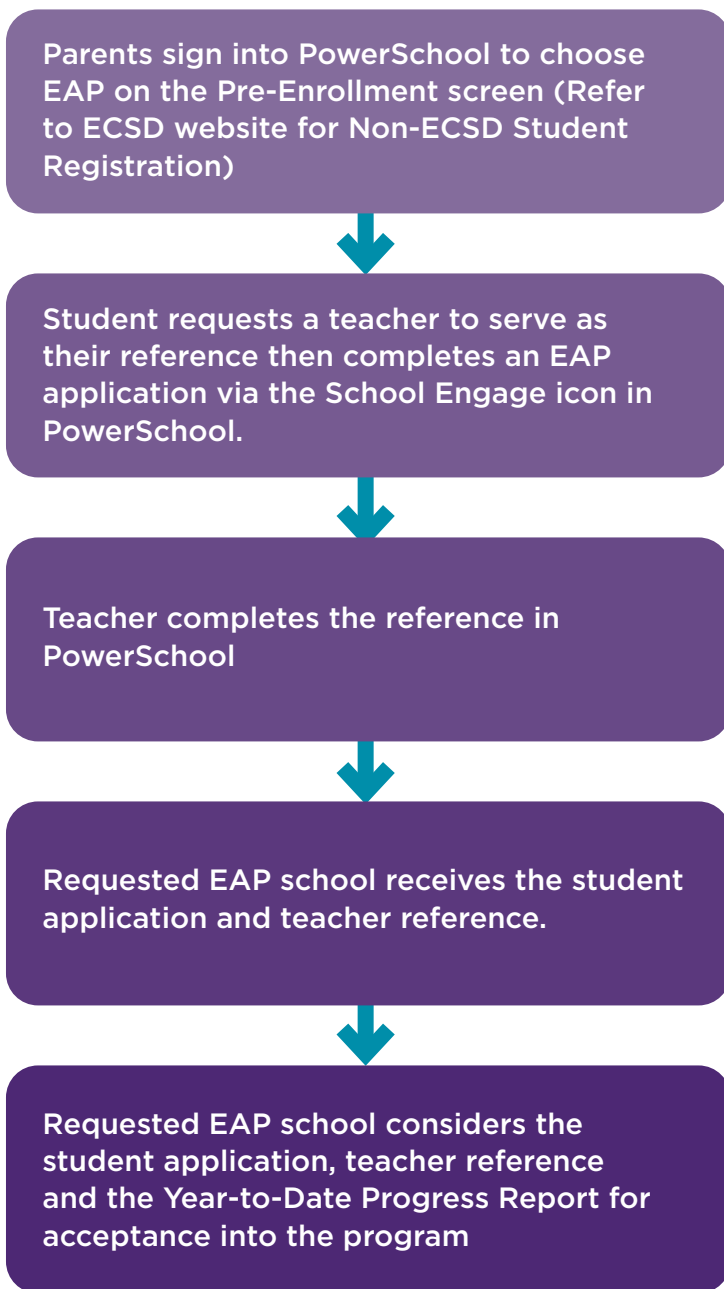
Parents sign into PowerSchool to choose EAP on the Pre-Enrollment screen (Refer to ECSD website for Non-ECSD Student Registration)

Student requests a teacher to serve as their reference then completes an EAP application via the School Engage icon in PowerSchool.

Teacher completes the reference in PowerSchool

Requested EAP school receives the student application and teacher reference.

Requested EAP school considers the student application, teacher reference and the Year-to-Date Progress Report for acceptance into the program